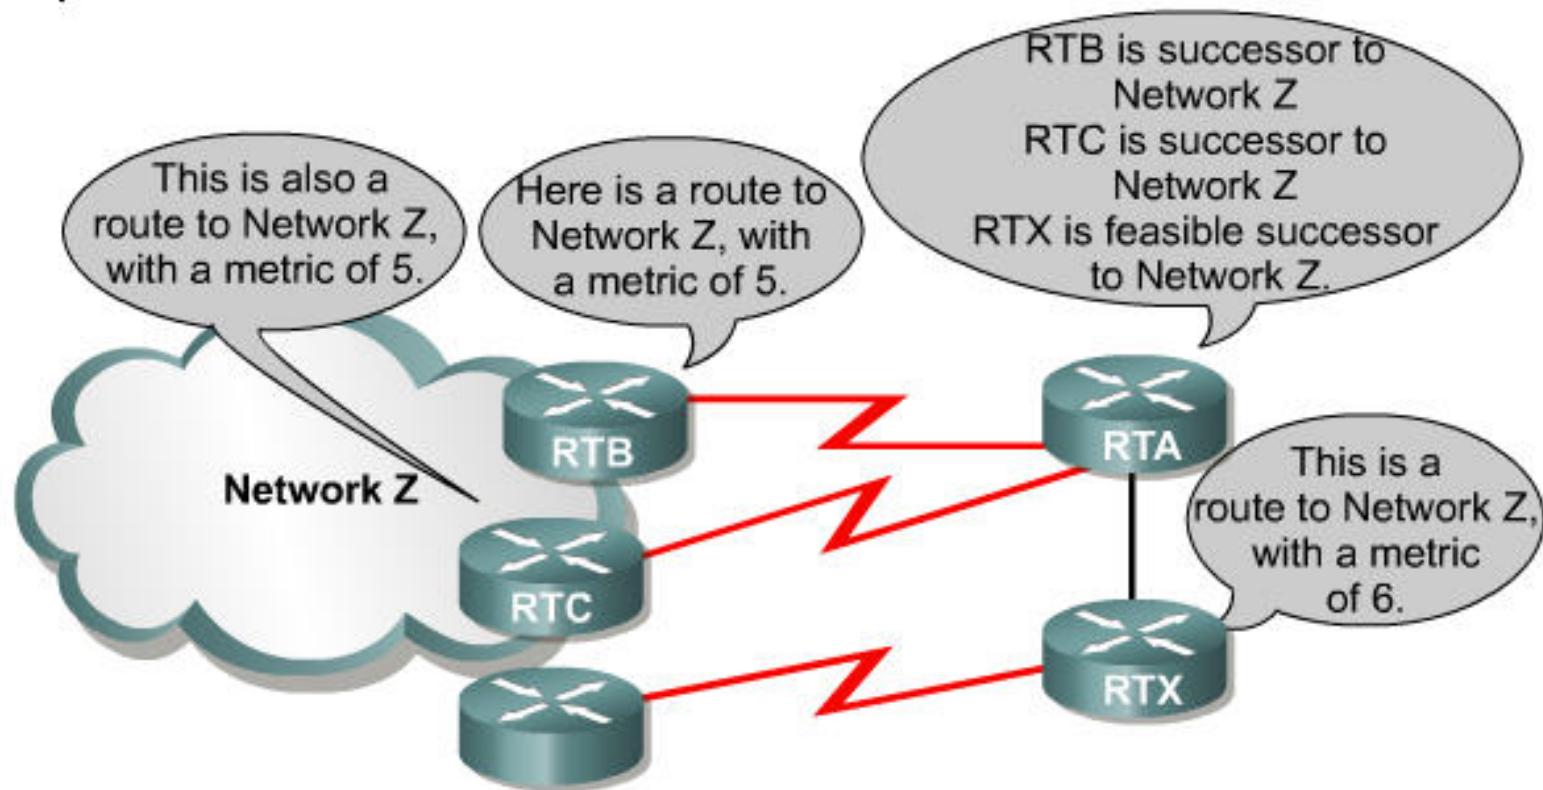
This is also a route to Network Z, with a metric of 5.

Here is a route to Network Z, with a metric of 5.

RTB is successor to Network Z
RTC is successor to Network Z
RTX is feasible successor to Network Z.

Network Z

RTB

RTC

RTA

This is a route to Network Z, with a metric of 6.

RTX